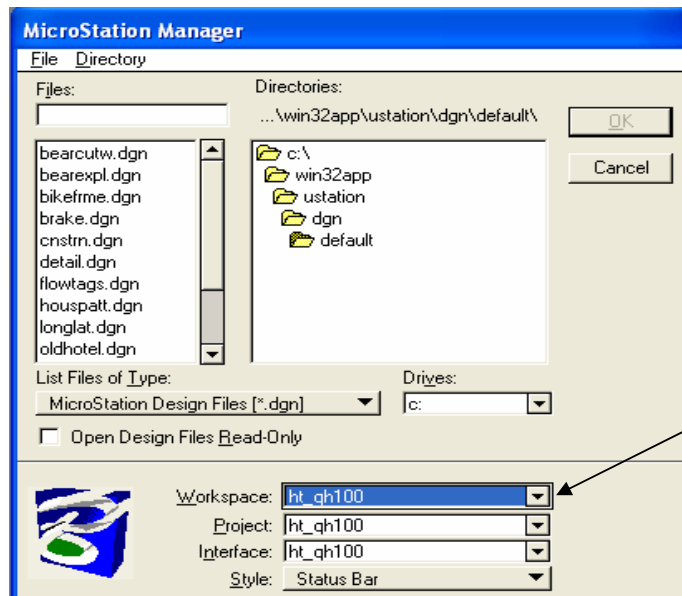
MicroStation Manager

File Directory

Files:

Directories:

...\win32app\ustation\dgn\default\

OK

Cancel

bearcutw.dgn
bearexpl.dgn
bikefrme.dgn
brake.dgn
cnstrn.dgn
detail.dgn
flowtags.dgn
houspatt.dgn
longlat.dgn
oldhotel.dgn

c:\
win32app
ustation
dgn
default

List Files of Type:

MicroStation Design Files [*.dgn]

Drives:

c:

Open Design Files Read-Only

Workspace: ht_qh100

Project: ht_qh100

Interface: ht_qh100

Style: Status Bar